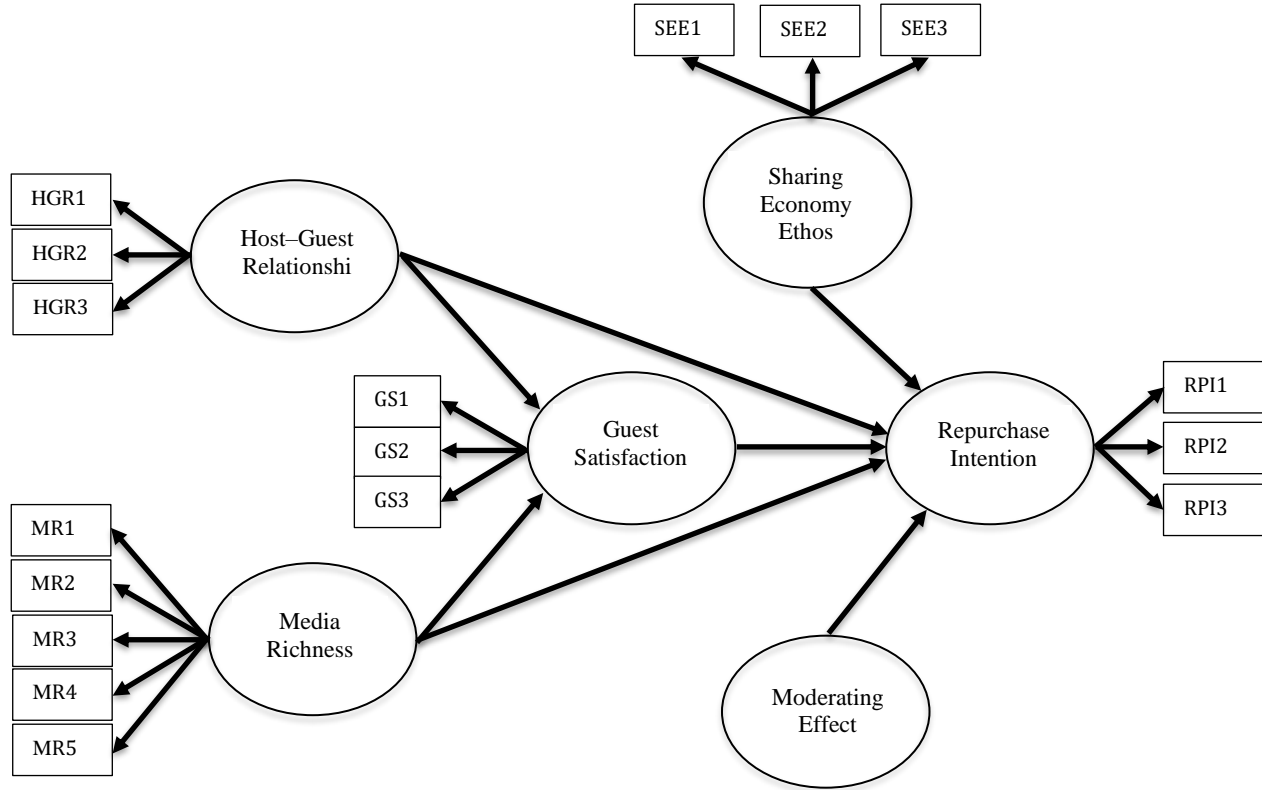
SEE1
SEE2
SEE3

Sharing Economy Ethos

HGR1
HGR2
HGR3

Host–Guest Relationshi

GS1
GS2
GS3

Guest Satisfaction

Repurchase Intention

RPI1
RPI2
RPI3

MR1
MR2
MR3
MR4
MR5

Media Richness

Moderating Effect